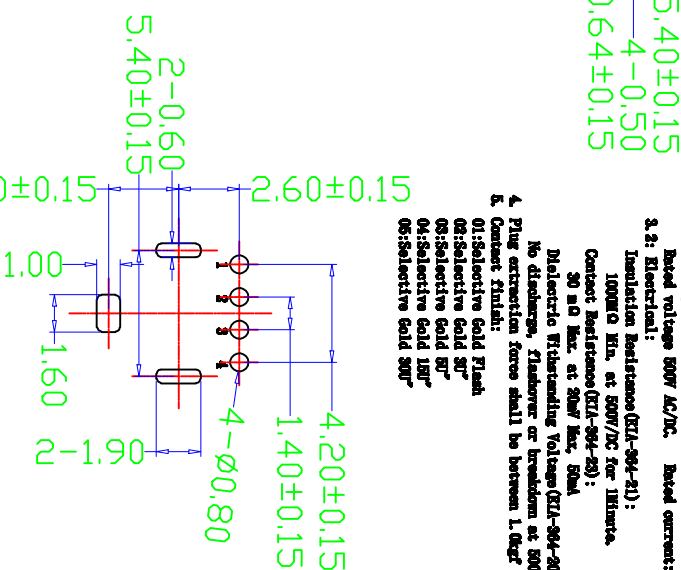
5.40±0.15
4-0.50
0.64±0.15

2-0.60
5.40±0.15
0±0.15
2.60±0.15
1.00
1.60
2-1.90
4-Ø0.80
1.40±0.15
4.20±0.15
1
2
3
4

Rated voltage 500V AC/DC. Rated current:
3.2: Electrical:
Insulation Resistance(EIA-364-21):
1000MΩ Min. at 500V/DC for 1Minute.
Contact Resistance(EIA-364-23):
30 mΩ Max. at 20mV Max, 50mA
Dielectric Withstanding Voltage(EIA-364-20
No discharge, flashover or breakdown at 500
4. Plug extraction force shall be between 1.0kgf
5. Contact finish:
01:Selective Gold Flash
02:Selective Gold 3U"
03:Selective Gold 5U"
04:Selective Gold 15U"
05:Selective Gold 30U"